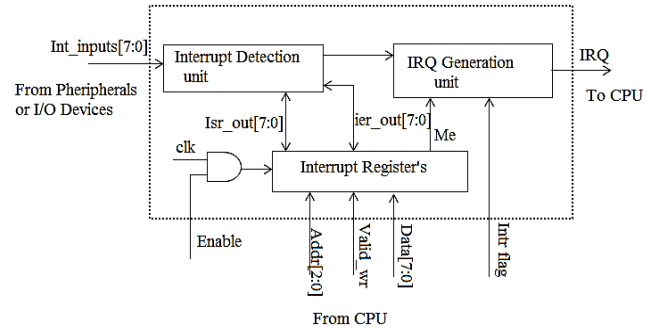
Int_inputs[7:0]

From Pheripherals or I/O Devices

Interrupt Detection unit

IRQ Generation unit

IRQ

To CPU

Isr_out[7:0]

ier_out[7:0]

Me

clk

Interrupt Register's

Enable

Addr[2:0]

Valid_wr

Data[7:0]

Intr flag

From CPU